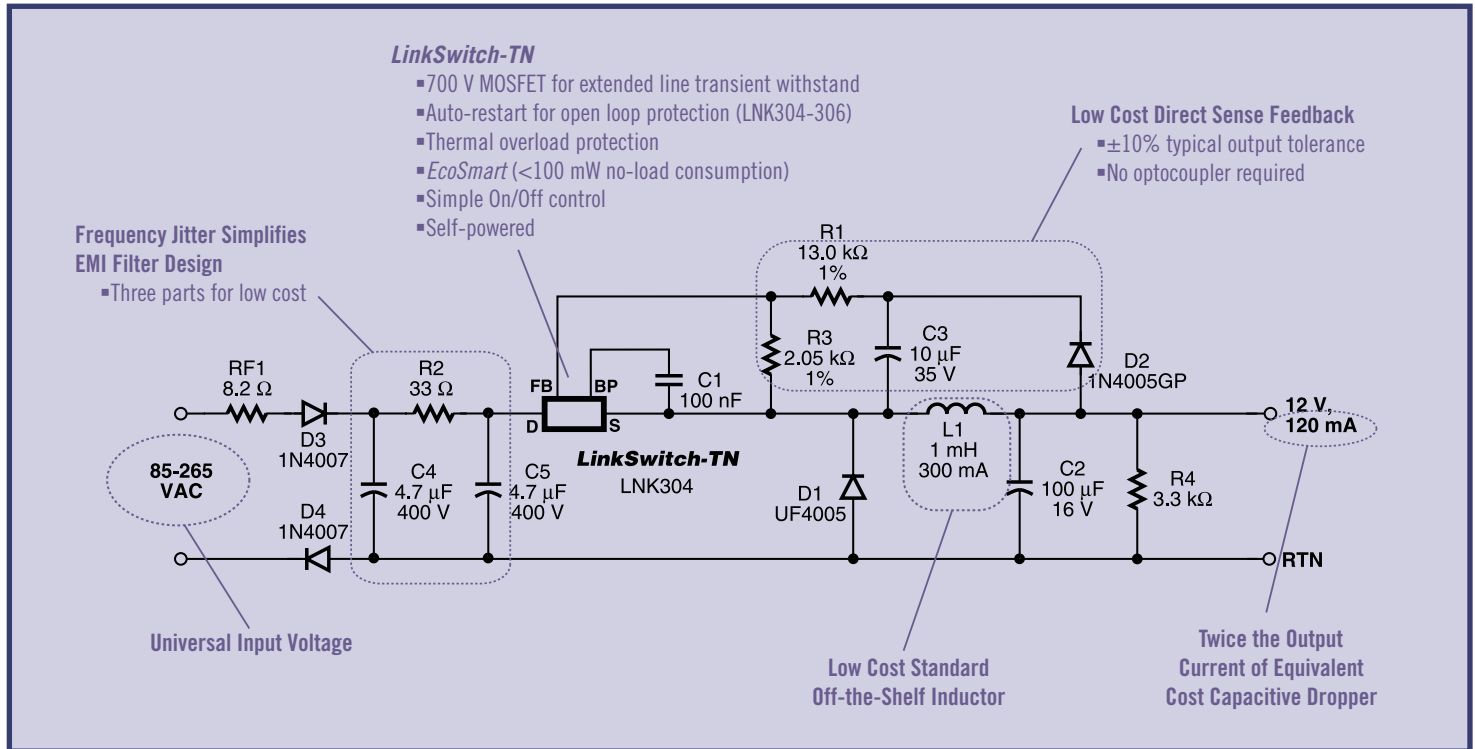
LinkSwitch-TN
▪700 V MOSFET for extended line transient withstand
▪Auto-restart for open loop protection (LNK304-306)
▪Thermal overload protection
▪EcoSmart (<100 mW no-load consumption)
▪Simple On/Off control
▪Self-powered

Low Cost Direct Sense Feedback
▪±10% typical output tolerance
▪No optocoupler required

Frequency Jitter Simplifies EMI Filter Design
▪Three parts for low cost

R1
13.0 kΩ
1%

R3
2.05 kΩ
1%

C3
10 μF
35 V

D2
1N4005GP

RF1
8.2 Ω

R2
33 Ω

FB
BP
D
S

C1
100 nF

D3
1N4007

12 V,
120 mA

L1
1 mH
300 mA

85-265
VAC

C4
4.7 μF
400 V

C5
4.7 μF
400 V

LinkSwitch-TN
LNK304

D1
UF4005

C2
100 μF
16 V

R4
3.3 kΩ

D4
1N4007

RTN

Universal Input Voltage

Low Cost Standard Off-the-Shelf Inductor

Twice the Output Current of Equivalent Cost Capacitive Dropper